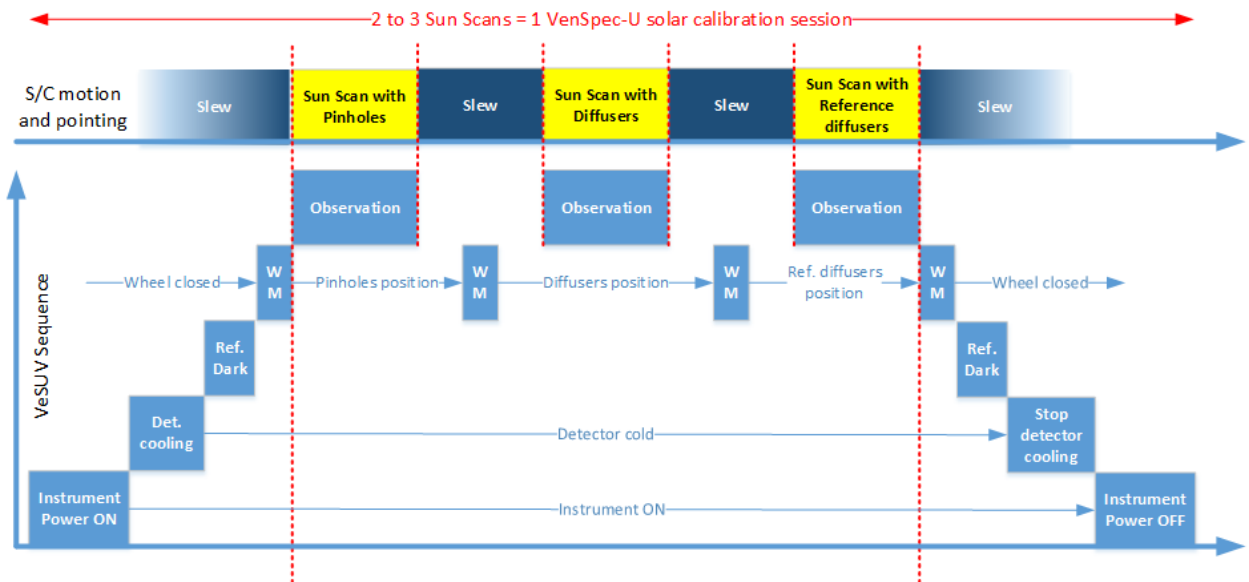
2 to 3 Sun Scans = 1 VenSpec-U solar calibration session

S/C motion and pointing

Slew

Sun Scan with Pinholes

Slew

Sun Scan with Diffusers

Slew

Sun Scan with Reference diffusers

Slew

Observation

Observation

Observation

VeSUV Sequence

Wheel closed

W M

Pinholes position

W M

Diffusers position

W M

Ref. diffusers position

W M

Wheel closed

Ref. Dark

Ref. Dark

Det. cooling

Detector cold

Stop detector cooling

Instrument Power ON

Instrument ON

Instrument Power OFF